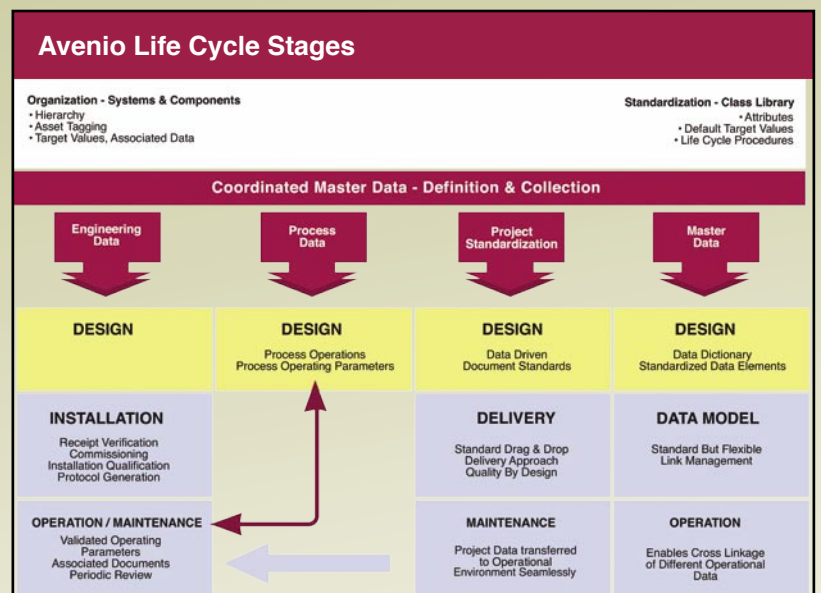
Avenio Life Cycle Stages

Organization - Systems & Components
• Hierarchy
• Asset Tagging
• Target Values, Associated Data

Standardization - Class Library
• Attributes
• Default Target Values
• Life Cycle Procedures

Coordinated Master Data - Definition & Collection

Engineering Data

Process Data

Project Standardization

Master Data

DESIGN

DESIGN

Process Operations
Process Operating Parameters

DESIGN

Data Driven
Document Standards

DESIGN

Data Dictionary
Standardized Data Elements

INSTALLATION

Receipt Verification
Commissioning
Installation Qualification
Protocol Generation

DELIVERY

Standard Drag & Drop
Delivery Approach
Quality By Design

DATA MODEL

Standard But Flexible
Link Management

OPERATION / MAINTENANCE

Validated Operating Parameters
Associated Documents
Periodic Review

MAINTENANCE

Project Data transferred to Operational Environment Seamlessly

OPERATION

Enables Cross Linkage of Different Operational Data